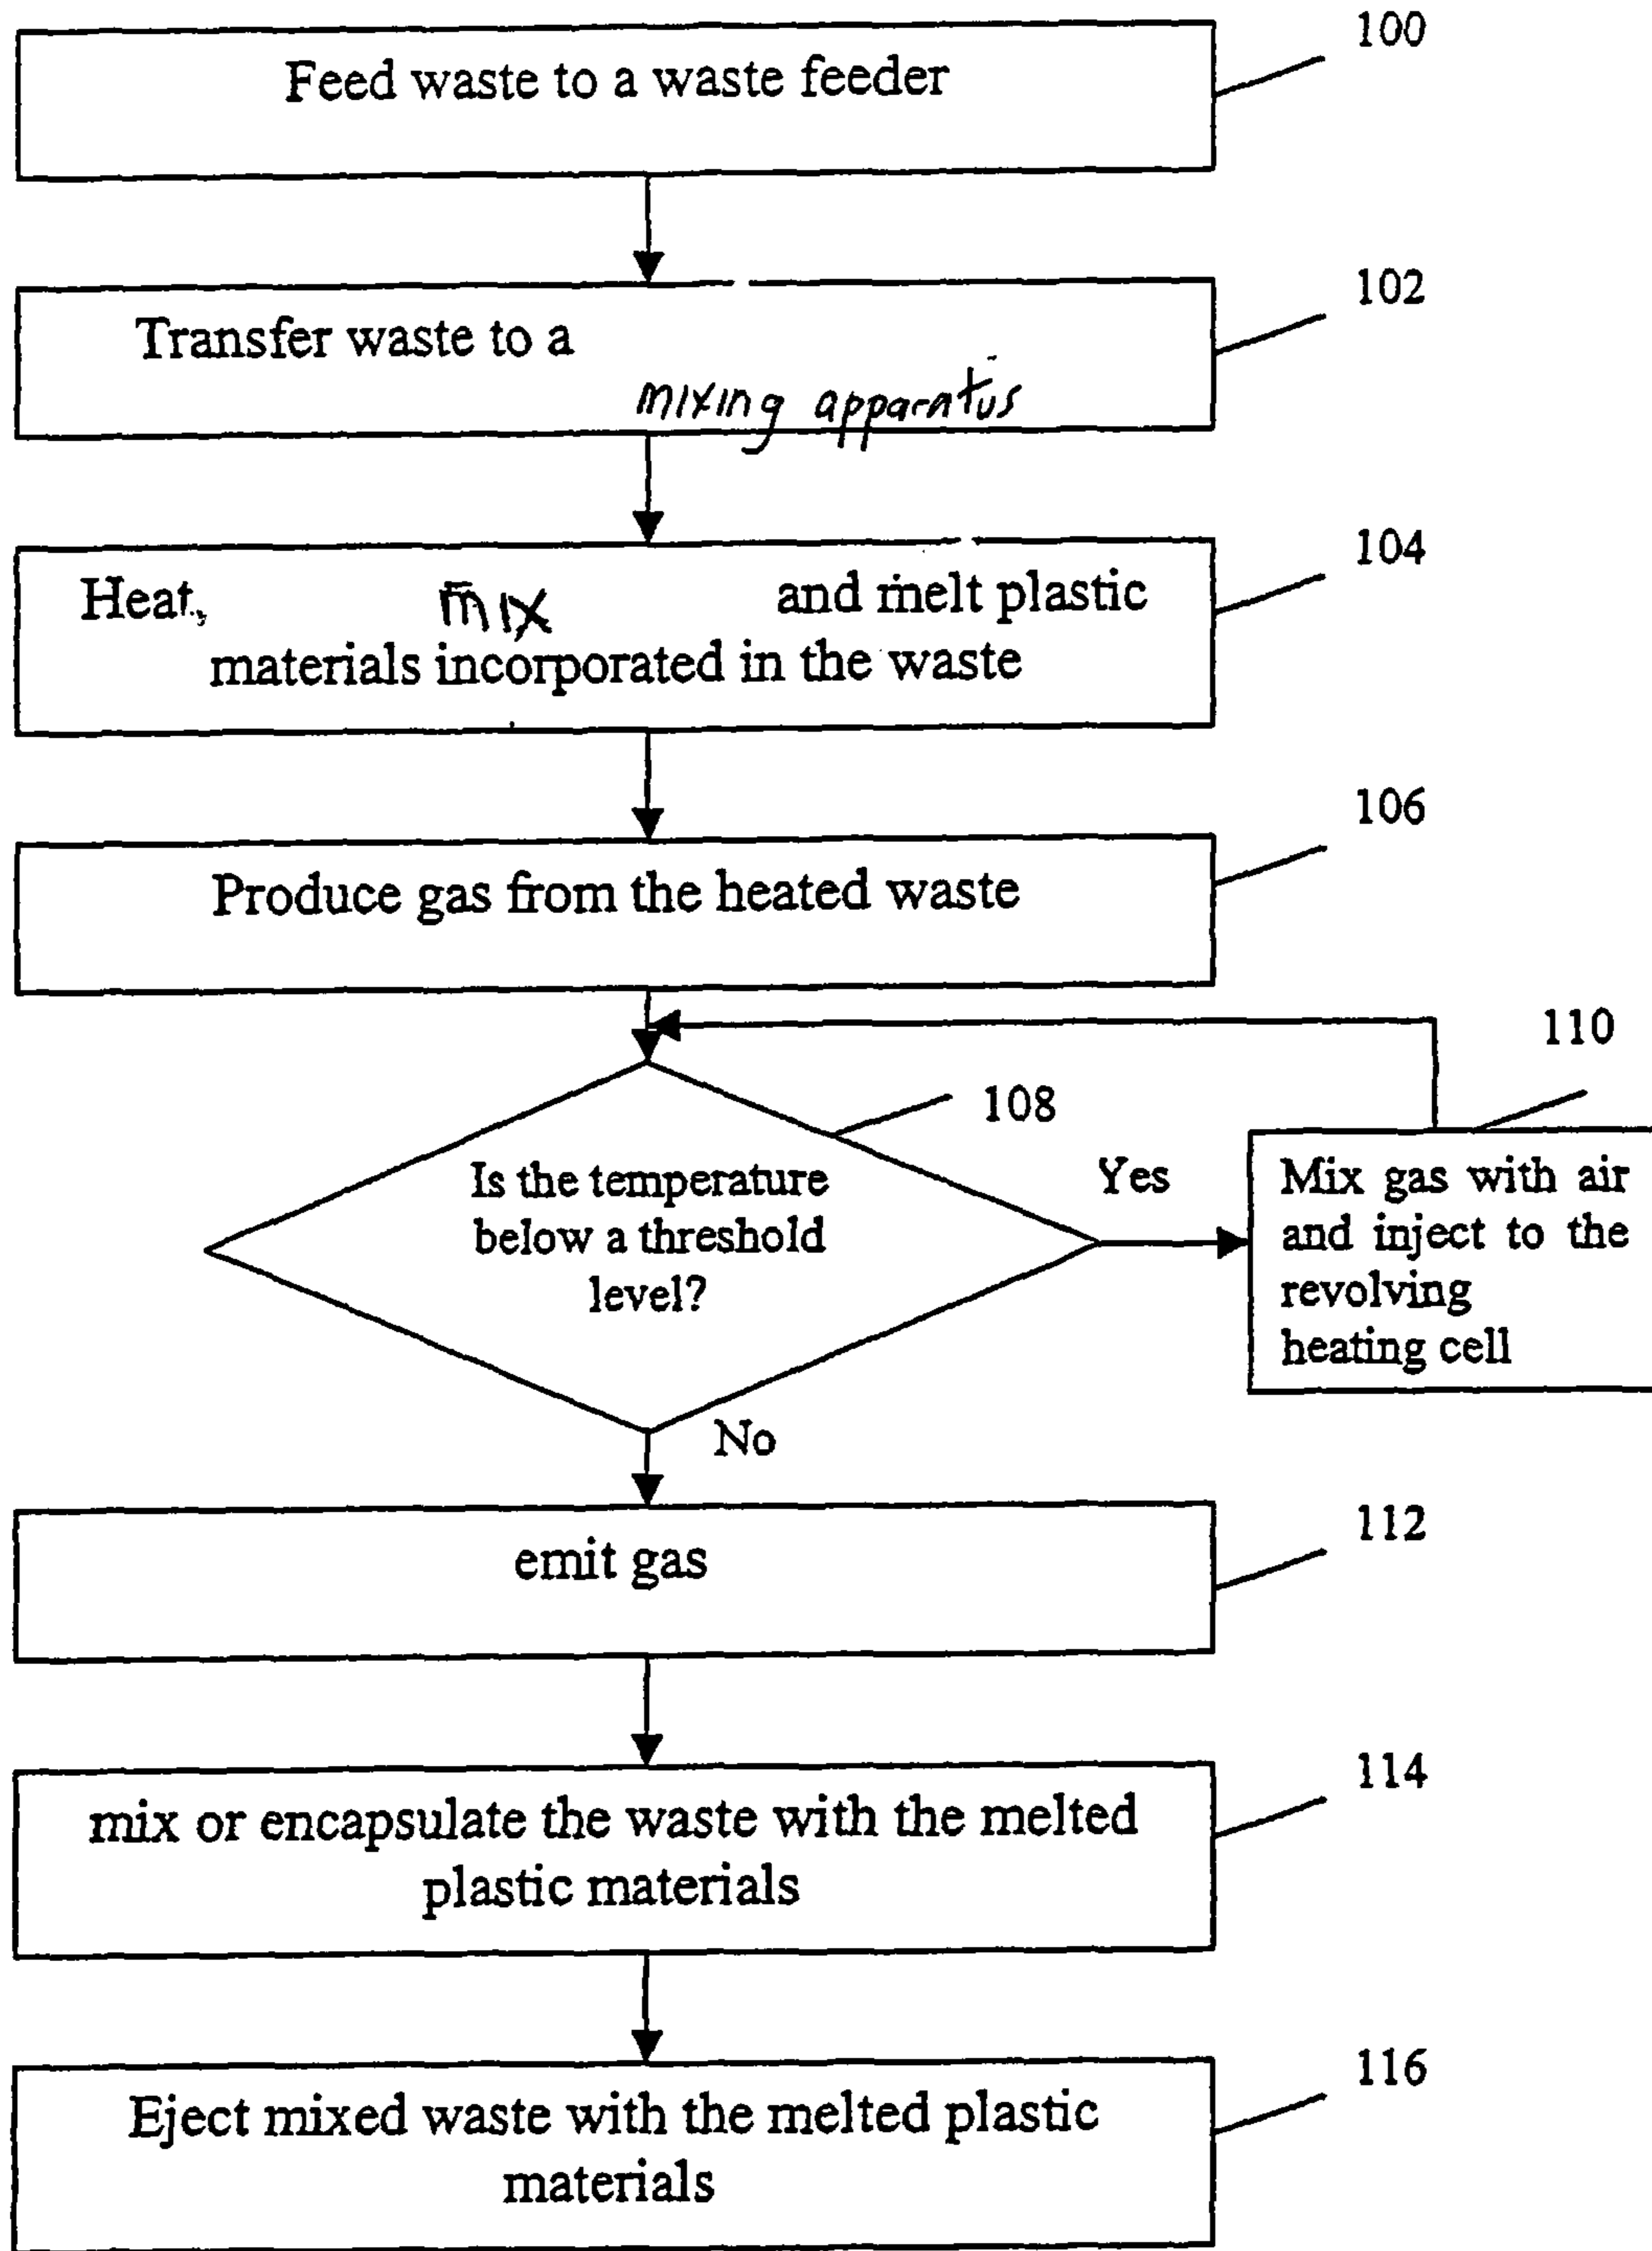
Feed waste to a waste feeder

100

Transfer waste to a mixing apparatus

102

Heat, mix and melt plastic materials incorporated in the waste

104

Produce gas from the heated waste

106

110

108

Is the temperature below a threshold level?

Yes

Mix gas with air and inject to the revolving heating cell

No

emit gas

112

mix or encapsulate the waste with the melted plastic materials

114

Eject mixed waste with the melted plastic materials

116